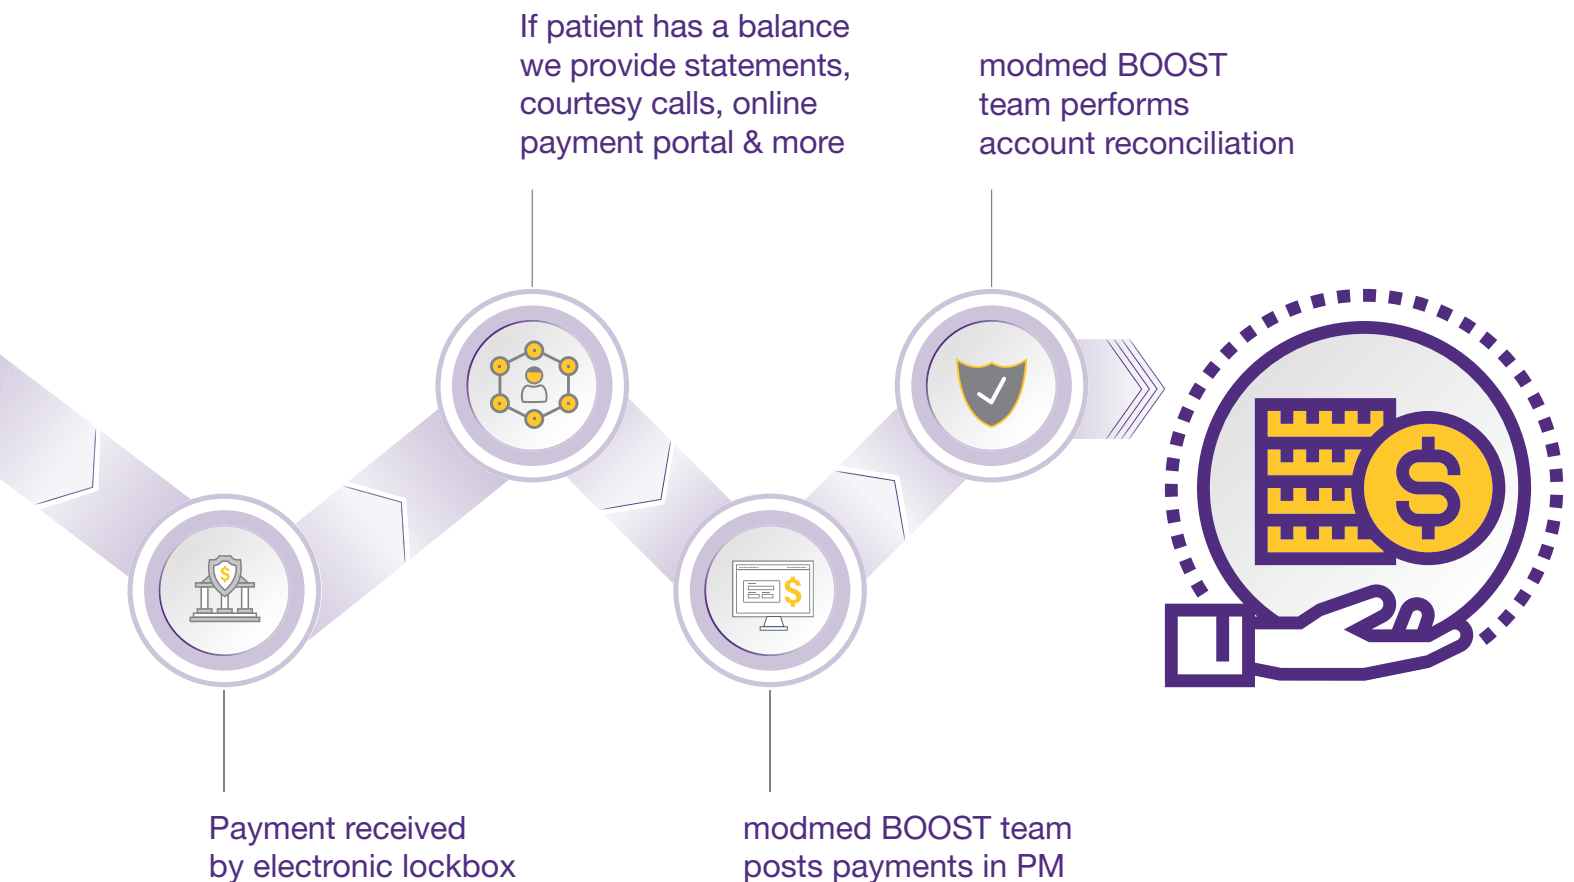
If patient has a balance we provide statements, courtesy calls, online payment portal & more

modmed BOOST team performs account reconciliation

Payment received by electronic lockbox

modmed BOOST team posts payments in PM